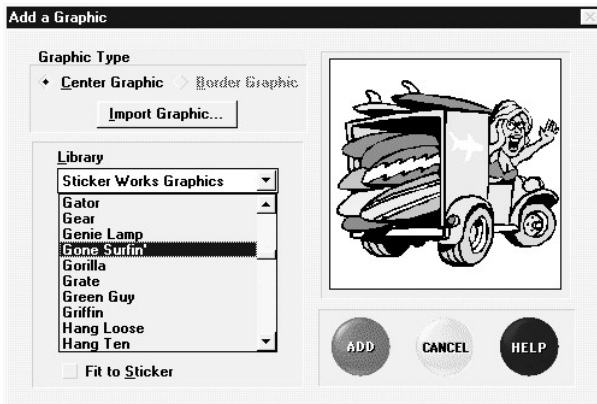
Add a Graphic

Graphic Type

Center Graphic

Border Graphic

Import Graphic...

Library

Sticker Works Graphics

Gator
Gear
Genie Lamp
Gone Surfin'
Gorilla
Grate
Green Guy
Griffin
Hang Loose
Hang Ten

Fit to Sticker

ADD

CANCEL

HELP